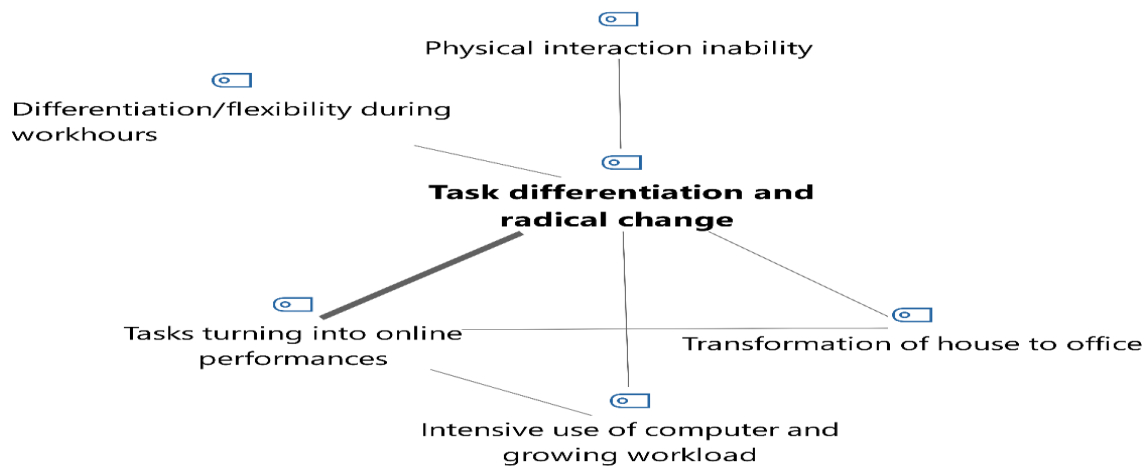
Physical interaction inability

Differentiation/flexibility during workhours

**Task differentiation and radical change**

Tasks turning into online performances

Transformation of house to office

Intensive use of computer and growing workload